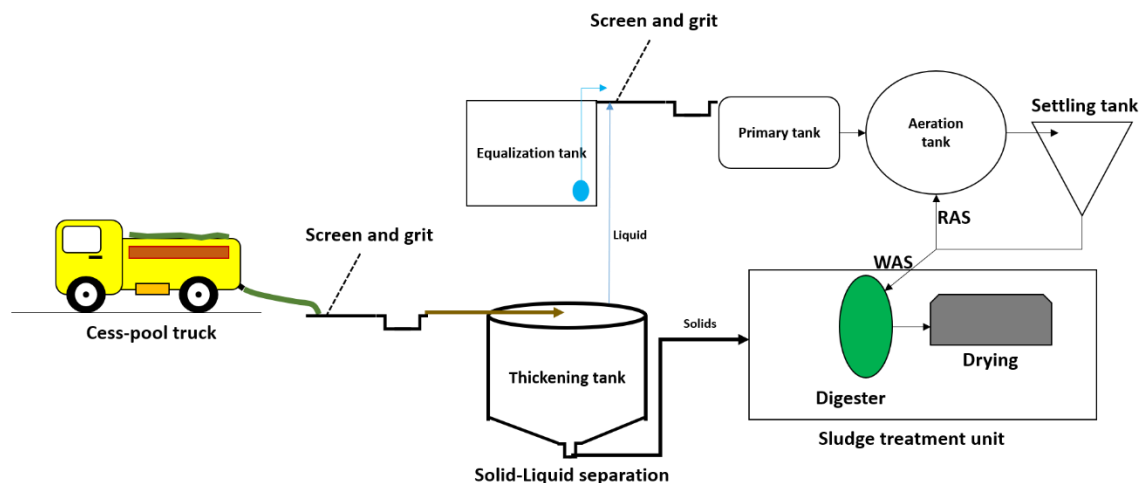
Screen and grit

Equalization tank

Primary tank

Aeration tank

Settling tank

RAS

Liquid

WAS

Screen and grit

Cess-pool truck

Solids

Thickening tank

Drying

Digester

Sludge treatment unit

Solid-Liquid separation